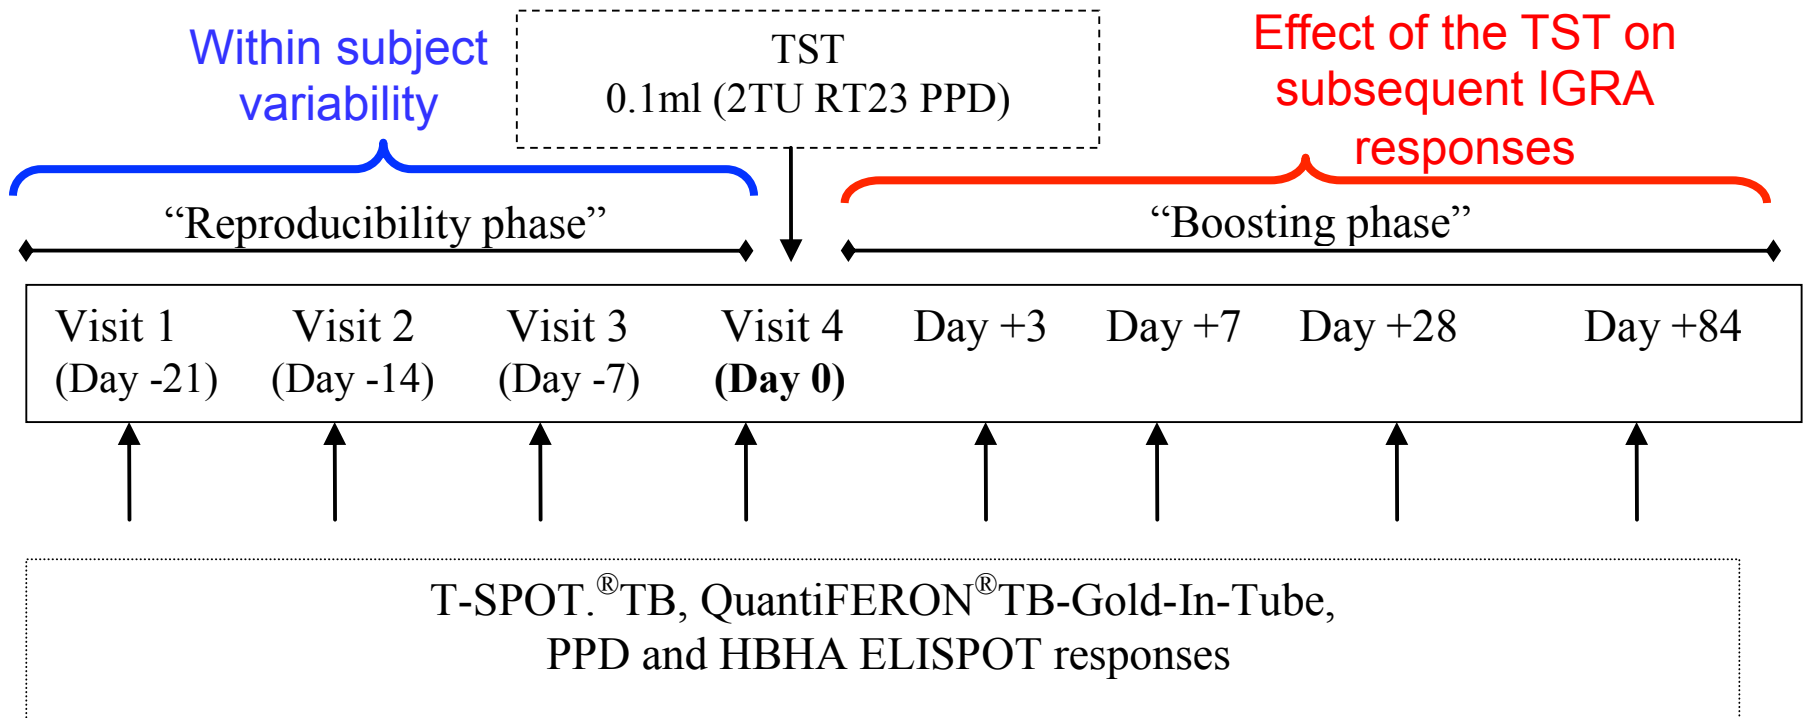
Within subject variability

TST
0.1ml (2TU RT23 PPD)

Effect of the TST on subsequent IGRA responses

“Reproducibility phase”

“Boosting phase”

| Visit 1 (Day -21) | Visit 2 (Day -14) | Visit 3 (Day -7) | Visit 4 **(Day 0)** | Day +3 | Day +7 | Day +28 | Day +84 |
|---|---|---|---|---|---|---|---|

T-SPOT.®TB, QuantiFERON®TB-Gold-In-Tube,
PPD and HBHA ELISPOT responses